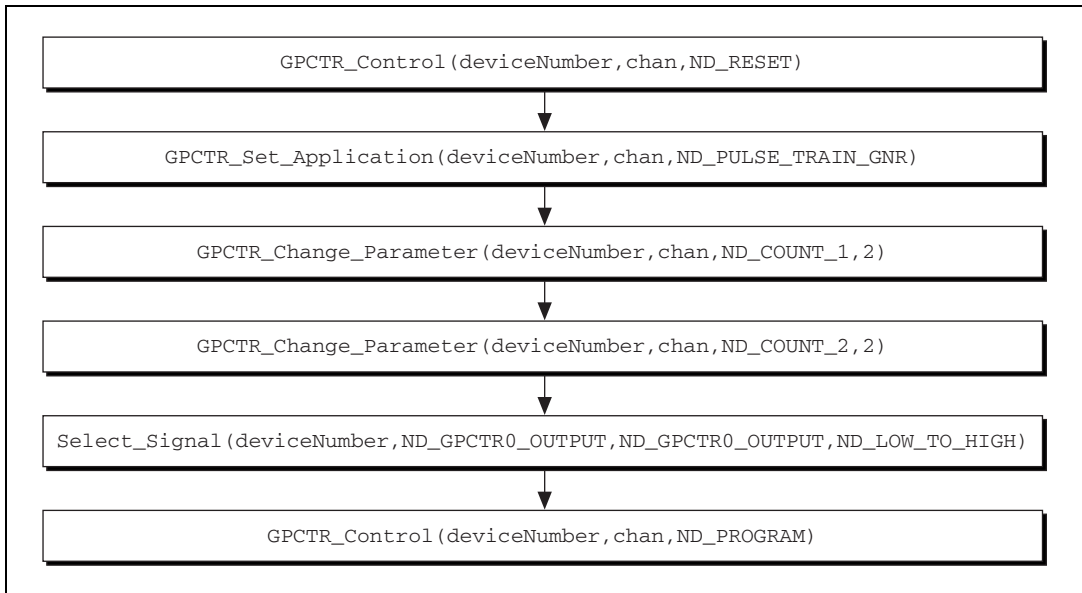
GPCTR_Control(deviceNumber,chan,ND_RESET)

GPCTR_Set_Application(deviceNumber,chan,ND_PULSE_TRAIN_GNR)

GPCTR_Change_Parameter(deviceNumber,chan,ND_COUNT_1,2)

GPCTR_Change_Parameter(deviceNumber,chan,ND_COUNT_2,2)

Select_Signal(deviceNumber,ND_GPCTR0_OUTPUT,ND_GPCTR0_OUTPUT,ND_LOW_TO_HIGH)

GPCTR_Control(deviceNumber,chan,ND_PROGRAM)